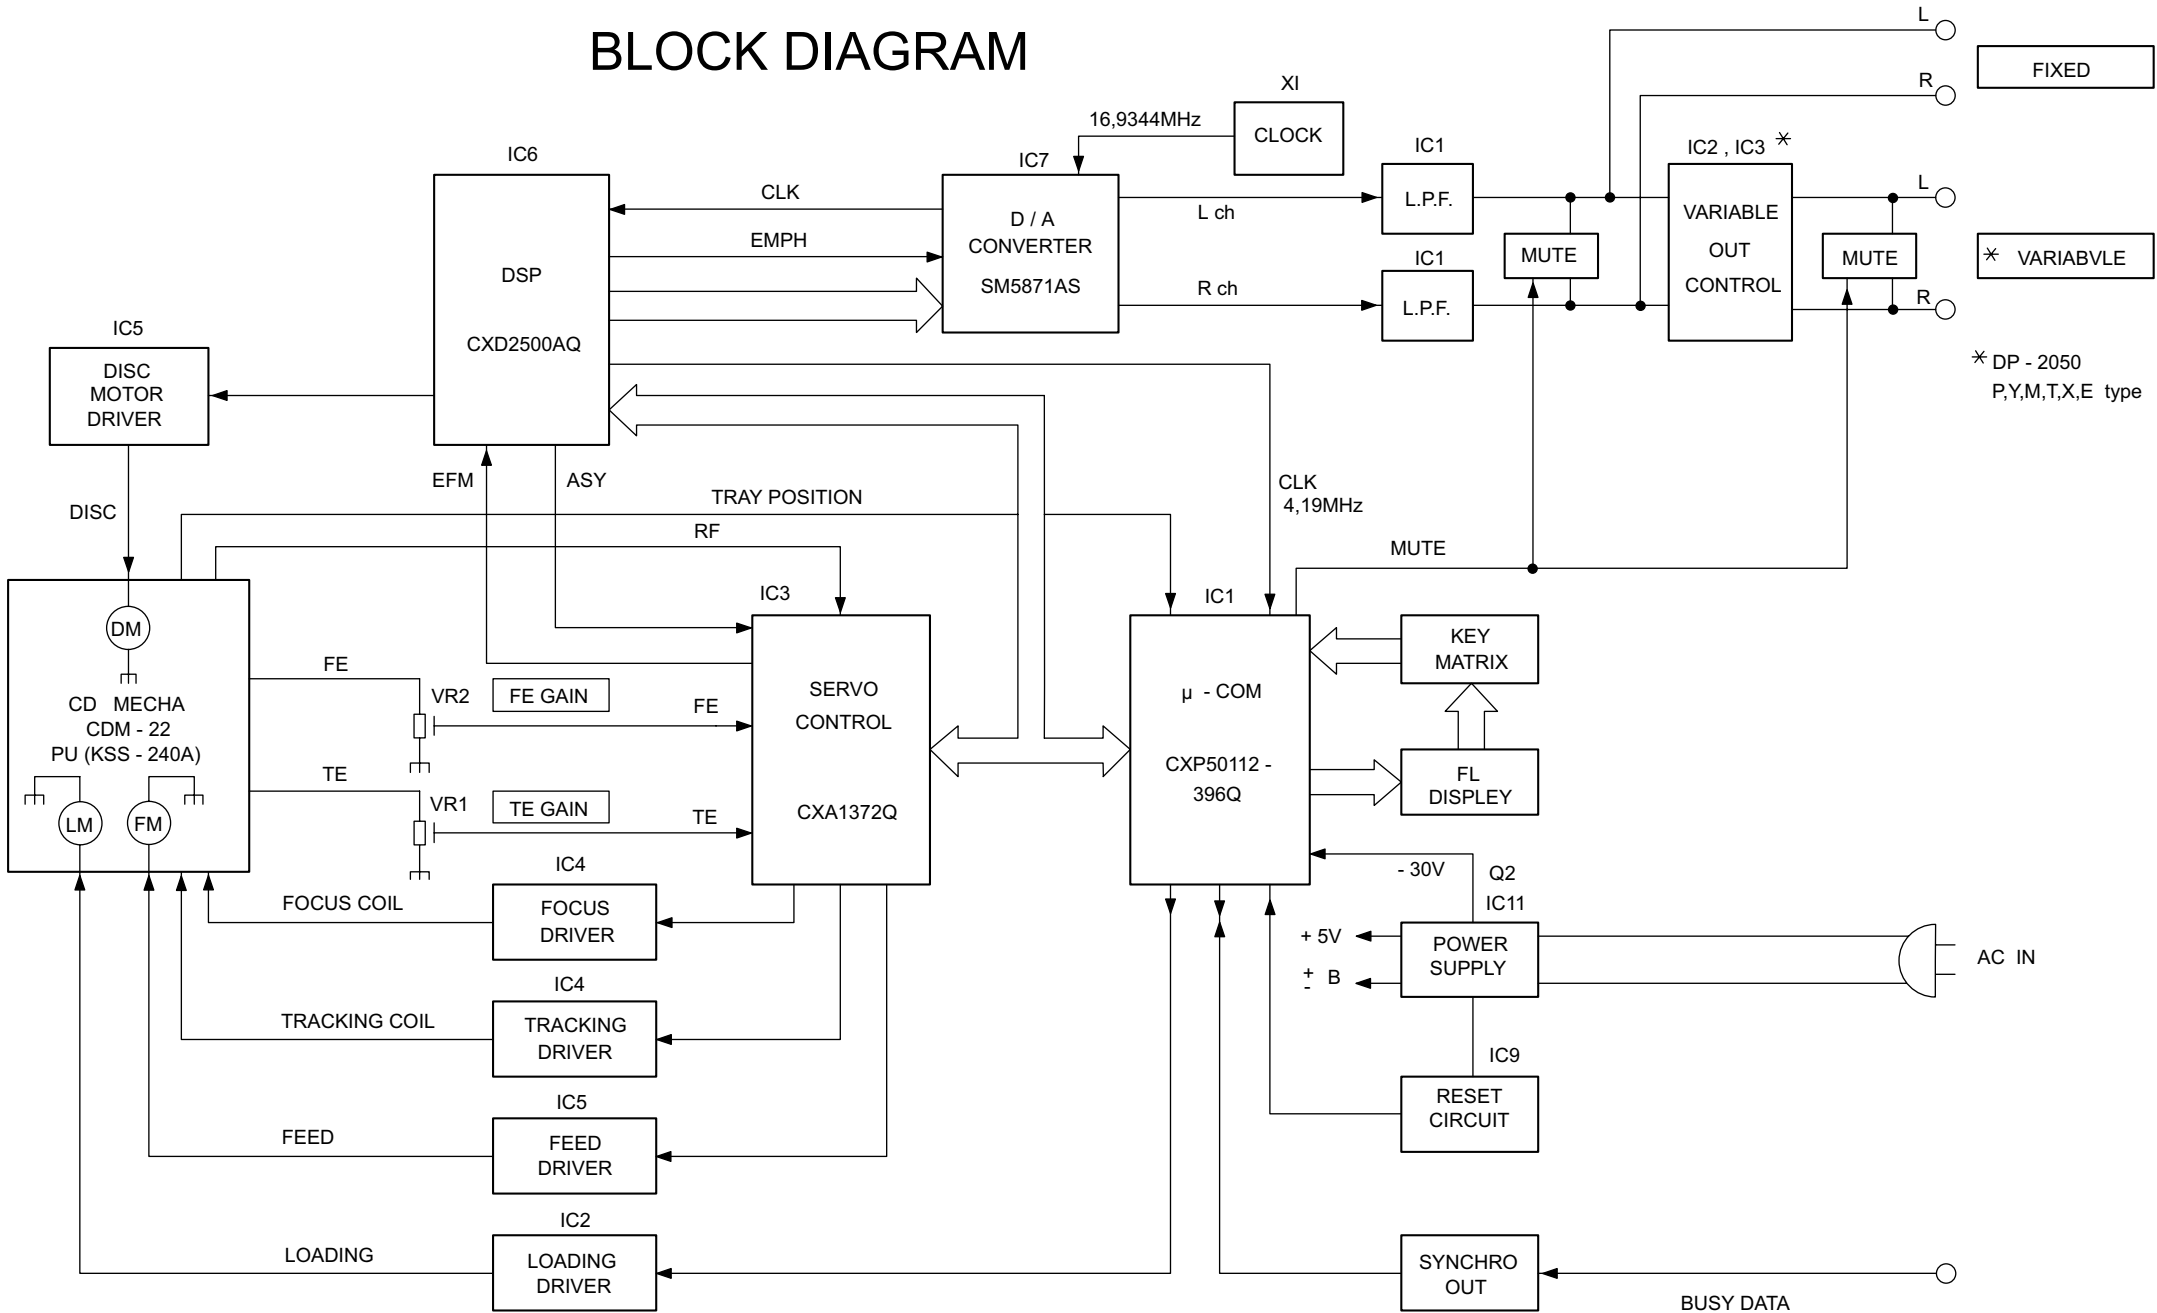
BLOCK DIAGRAM

L
FIXED
R
XI
CLOCK
16,9344MHz
IC6
IC7
IC1
IC2 , IC3 ＊
CLK
D / A CONVERTER SM5871AS
L ch
L.P.F.
VARIABLE OUT CONTROL
L
EMPH
DSP
MUTE
MUTE
＊ VARIABVLE
IC1
R ch
L.P.F.
R
CXD2500AQ
IC5
DISC MOTOR DRIVER
＊ DP - 2050 P,Y,M,T,X,E type
EFM
ASY
CLK 4,19MHz
DISC
TRAY POSITION
RF
MUTE
IC3
IC1
DM
KEY MATRIX
SERVO CONTROL
FE
μ - COM
CD MECHA CDM - 22 PU (KSS - 240A)
VR2
FE GAIN
FE
TE
CXP50112 - 396Q
FL DISPLEY
VR1
TE GAIN
TE
LM
FM
CXA1372Q
IC4
- 30V
Q2
FOCUS COIL
FOCUS DRIVER
IC11
+ 5V
POWER SUPPLY
AC IN
+ - B
IC4
TRACKING COIL
TRACKING DRIVER
IC9
IC5
RESET CIRCUIT
FEED
FEED DRIVER
IC2
LOADING
LOADING DRIVER
SYNCHRO OUT
BUSY DATA